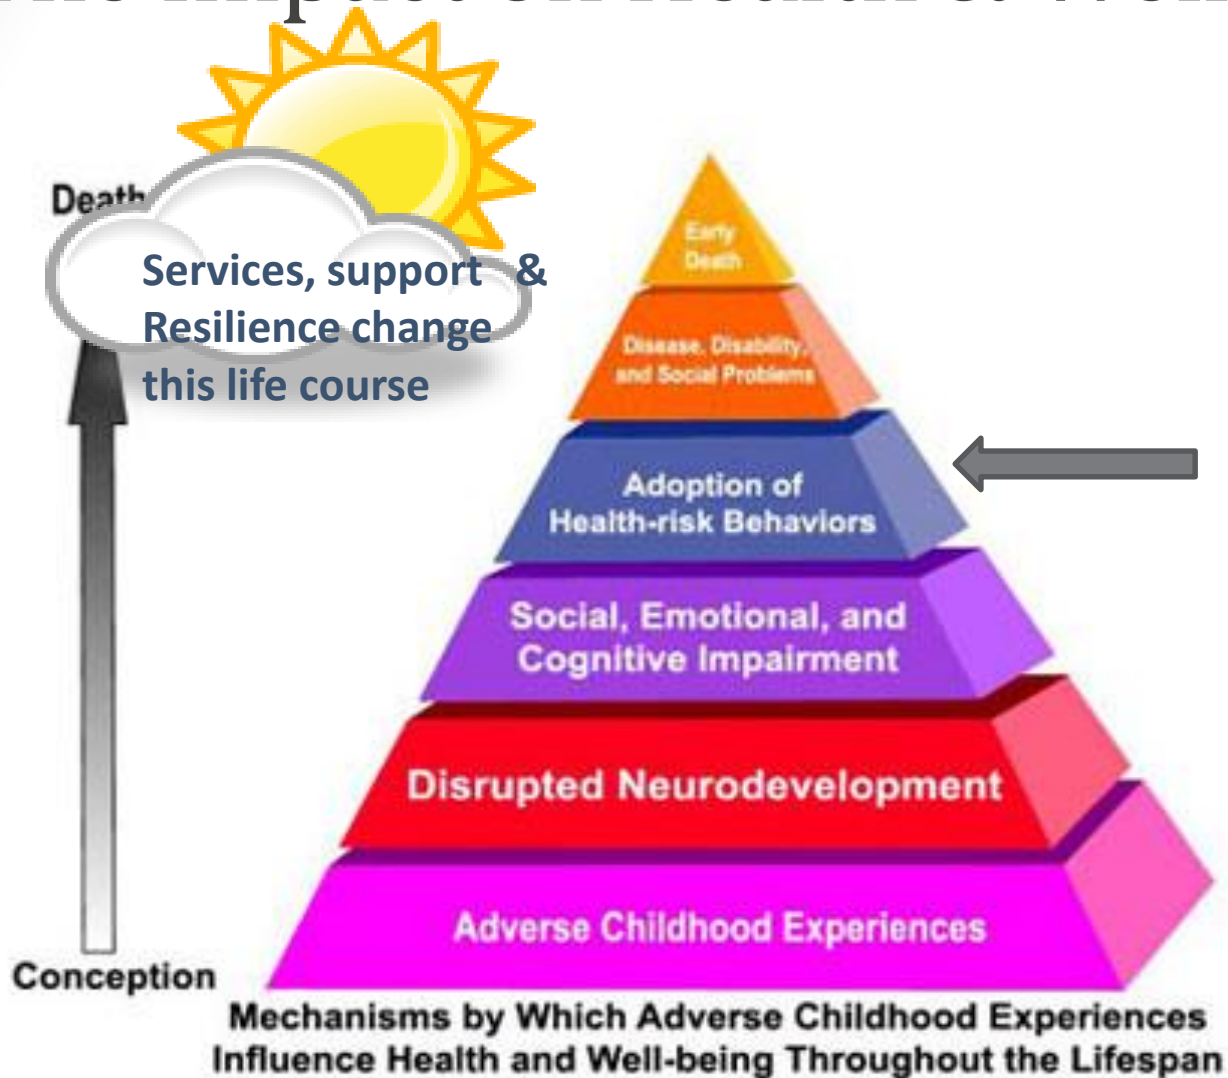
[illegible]

Death

Services, support & Resilience change this life course

Early Death

Disease, Disability, and Social Problems

Adoption of Health-risk Behaviors

Social, Emotional, and Cognitive Impairment

Disrupted Neurodevelopment

Adverse Childhood Experiences

Conception

Mechanisms by Which Adverse Childhood Experiences Influence Health and Well-being Throughout the Lifespan